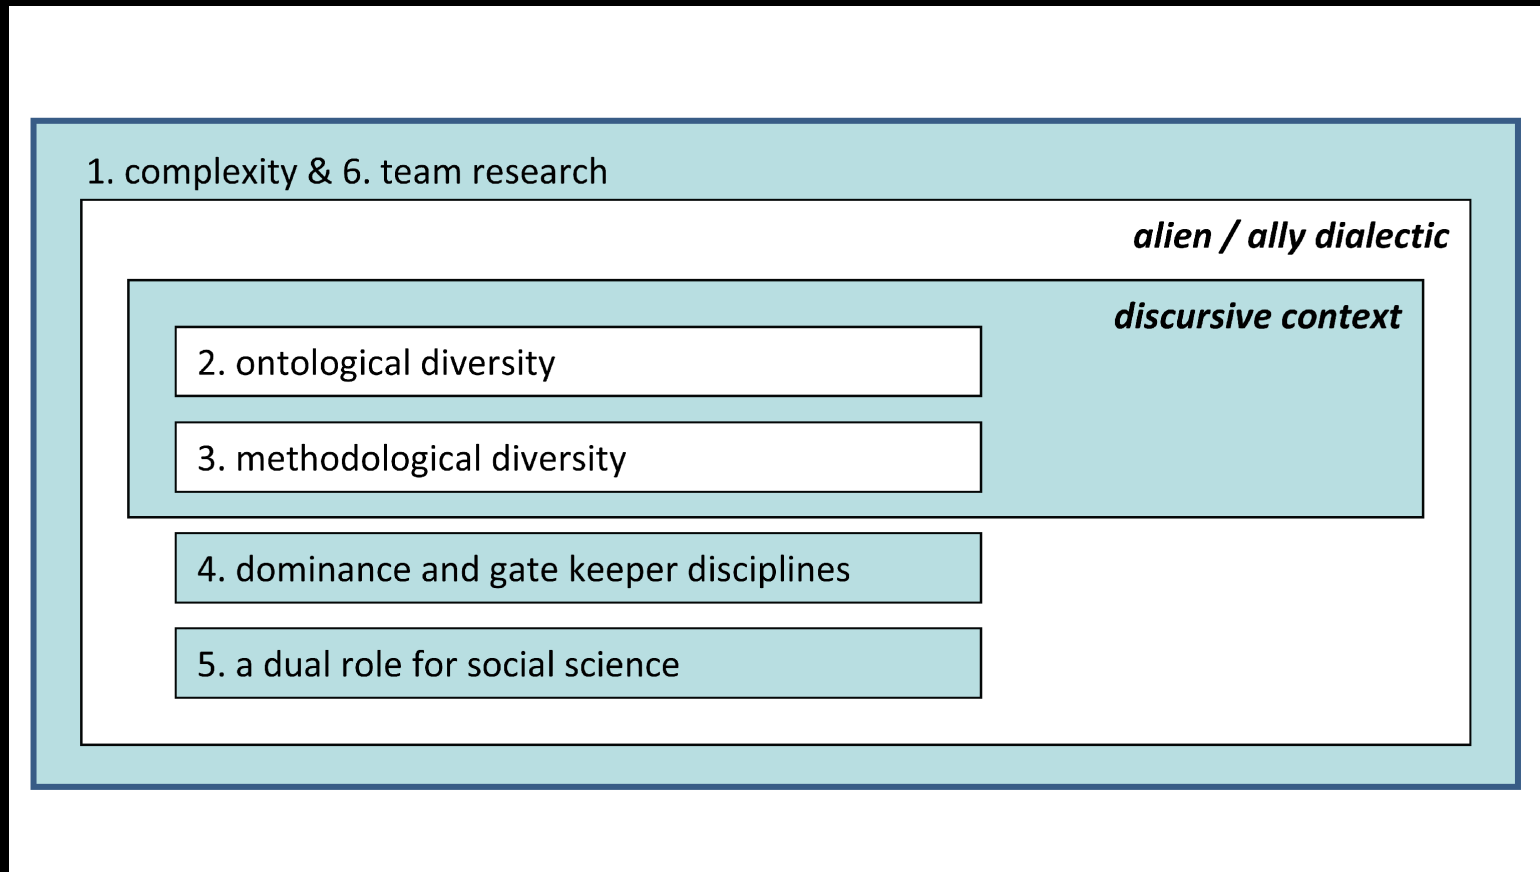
1. complexity & 6. team research

alien / ally dialectic

discursive context

2. ontological diversity

3. methodological diversity

4. dominance and gate keeper disciplines

5. a dual role for social science